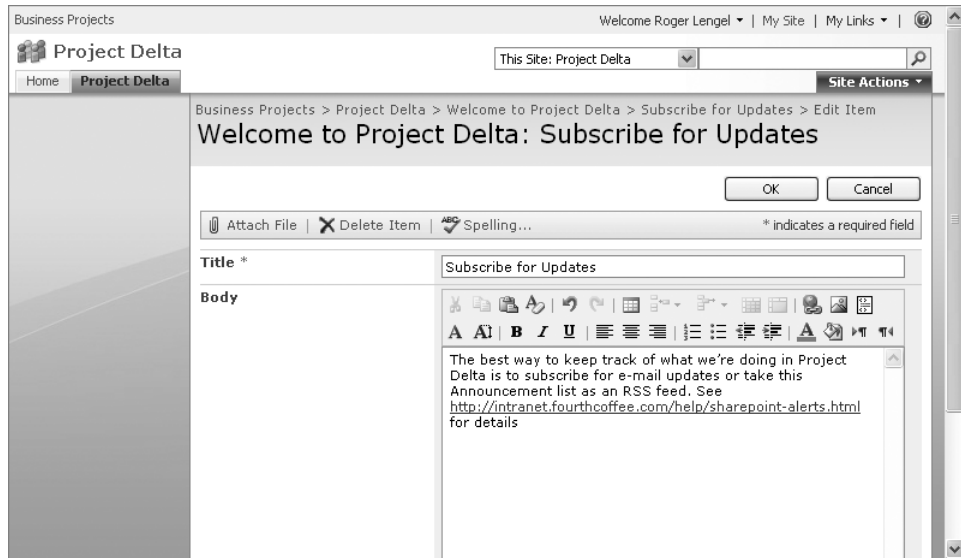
Business Projects

Welcome Roger Lengel ▾ | My Site | My Links ▾ |

Project Delta

This Site: Project Delta

Home | Project Delta

Site Actions ▾

Business Projects > Project Delta > Welcome to Project Delta > Subscribe for Updates > Edit Item

Welcome to Project Delta: Subscribe for Updates

OK | Cancel

Attach File | Delete Item | Spelling...

* indicates a required field

| Title * | Subscribe for Updates |
|---|---|
| Body | The best way to keep track of what we're doing in Project Delta is to subscribe for e-mail updates or take this Announcement list as an RSS feed. See http://intranet.fourthcoffee.com/help/sharepoint-alerts.html for details |